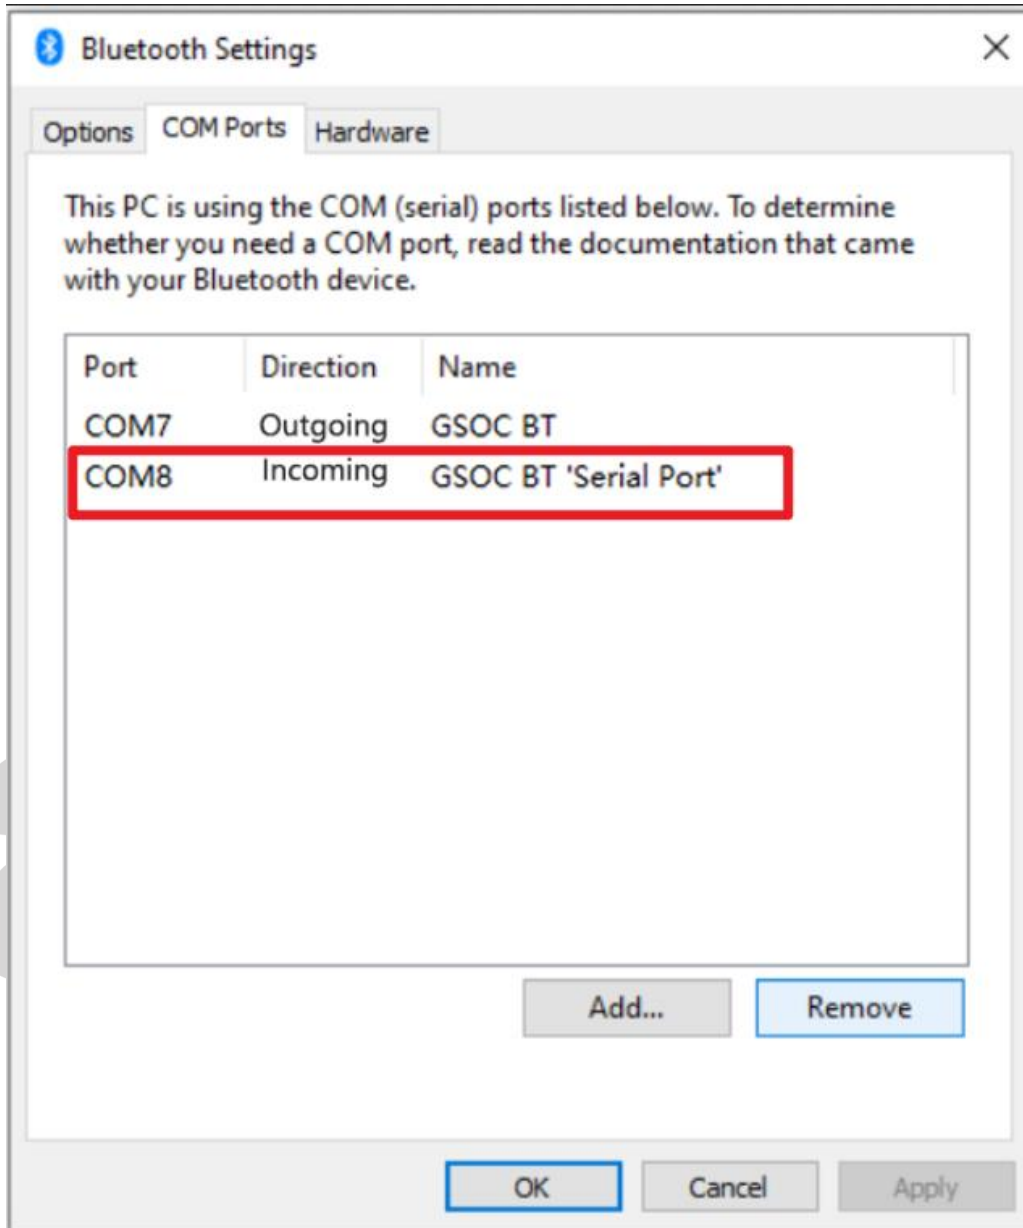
Bluetooth Settings

Options COM Ports Hardware

This PC is using the COM (serial) ports listed below. To determine whether you need a COM port, read the documentation that came with your Bluetooth device.

| Port | Direction | Name |
|---|---|---|
| COM7 | Outgoing | GSOC BT |
| COM8 | Incoming | GSOC BT 'Serial Port' |

Add... Remove

OK Cancel Apply